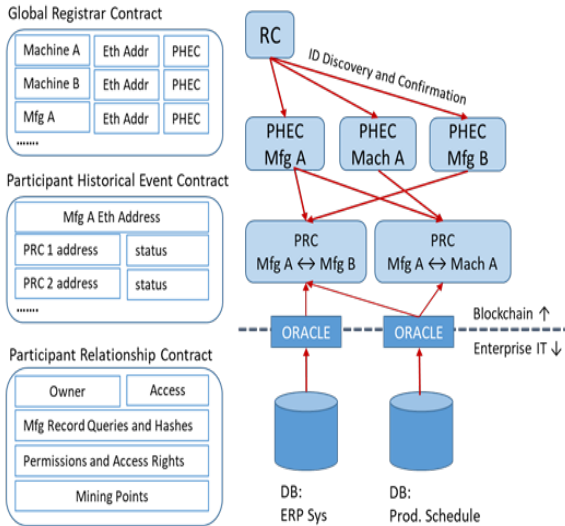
Global Registrar Contract

| Machine A | Eth Addr | PHEC |
|---|---|---|
| Machine B | Eth Addr | PHEC |
| Mfg A | Eth Addr | PHEC |

.......

Participant Historical Event Contract

Mfg A Eth Address

| PRC 1 address | status |
|---|---|
| PRC 2 address | status |

.......

Participant Relationship Contract

Owner

Access

Mfg Record Queries and Hashes

Permissions and Access Rights

Mining Points

RC

ID Discovery and Confirmation

PHEC Mfg A

PHEC Mach A

PHEC Mfg B

PRC Mfg A $\leftrightarrow$ Mfg B

PRC Mfg A $\leftrightarrow$ Mach A

ORACLE

ORACLE

Blockchain $\uparrow$

Enterprise IT $\downarrow$

DB: ERP Sys

DB: Prod. Schedule